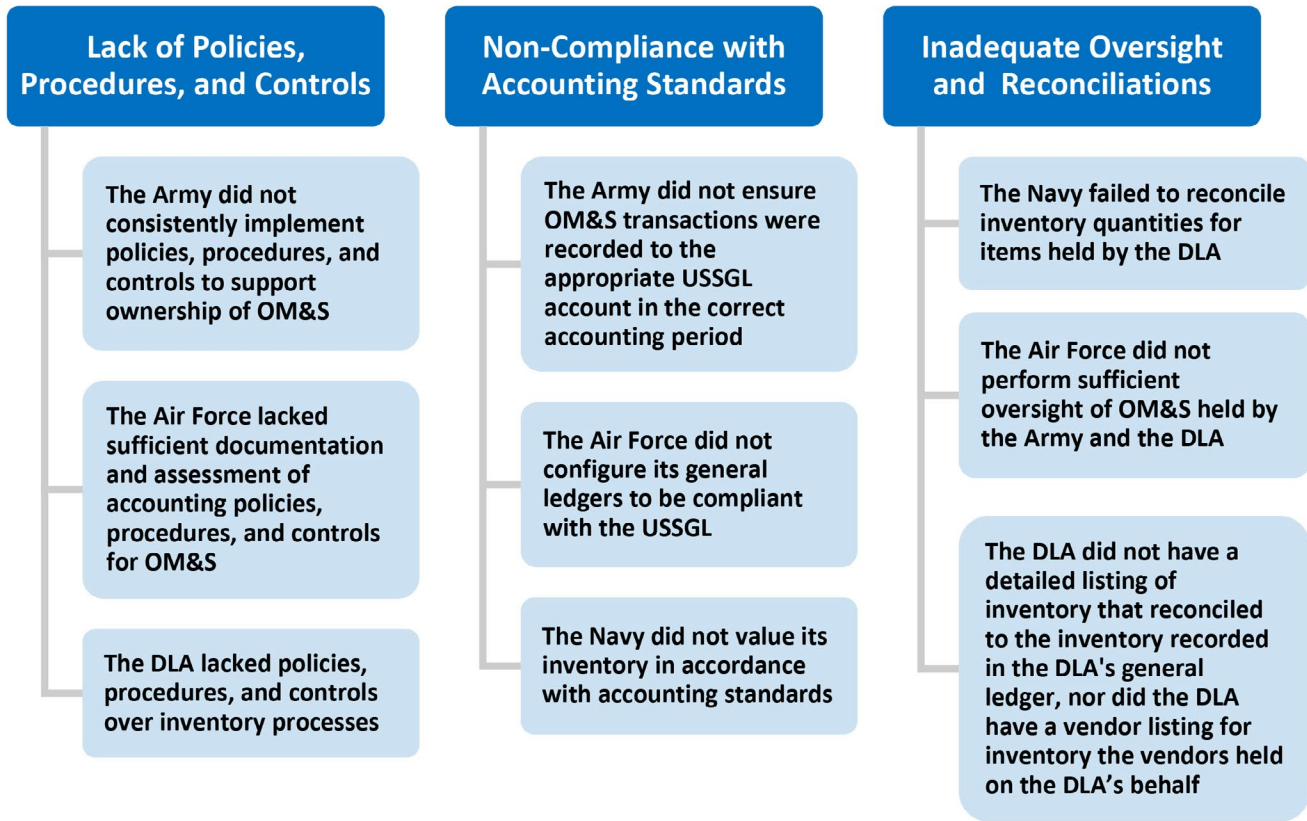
Lack of Policies, Procedures, and Controls

The Army did not consistently implement policies, procedures, and controls to support ownership of OM&S

The Air Force lacked sufficient documentation and assessment of accounting policies, procedures, and controls for OM&S

The DLA lacked policies, procedures, and controls over inventory processes

Non-Compliance with Accounting Standards

The Army did not ensure OM&S transactions were recorded to the appropriate USSGL account in the correct accounting period

The Air Force did not configure its general ledgers to be compliant with the USSGL

The Navy did not value its inventory in accordance with accounting standards

Inadequate Oversight and Reconciliations

The Navy failed to reconcile inventory quantities for items held by the DLA

The Air Force did not perform sufficient oversight of OM&S held by the Army and the DLA

The DLA did not have a detailed listing of inventory that reconciled to the inventory recorded in the DLA's general ledger, nor did the DLA have a vendor listing for inventory the vendors held on the DLA’s behalf